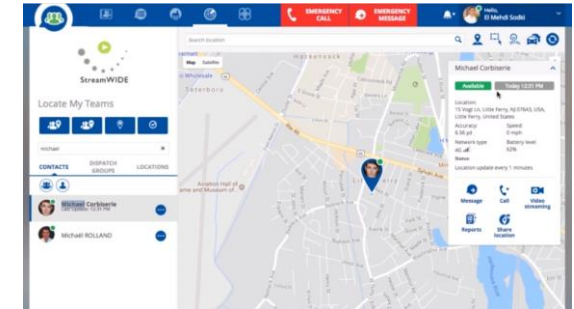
EMERGENCY CALL

EMERGENCY MESSAGE

Hello, El Mehdi Sodki

StreamWIDE

Locate My Teams

michael

CONTACTS

DISPATCH GROUPS

LOCATIONS

Michael Corbiserie
Last Update: 12:31 PM

Michaël ROLLAND

Search location

Map

Satellite

Aviation Hall of Fame

Michael Corbiserie

Available

Today 12:31 PM

Location
15 Vogt Ln, Little Ferry, NJ 07643, USA, Little Ferry, United States

Accuracy
8.56 yd

Speed
0 mph

Network type
4G

Battery level
92%

Status

Location update every 1 minutes

Message

Call

Video streaming

Reports

Share location